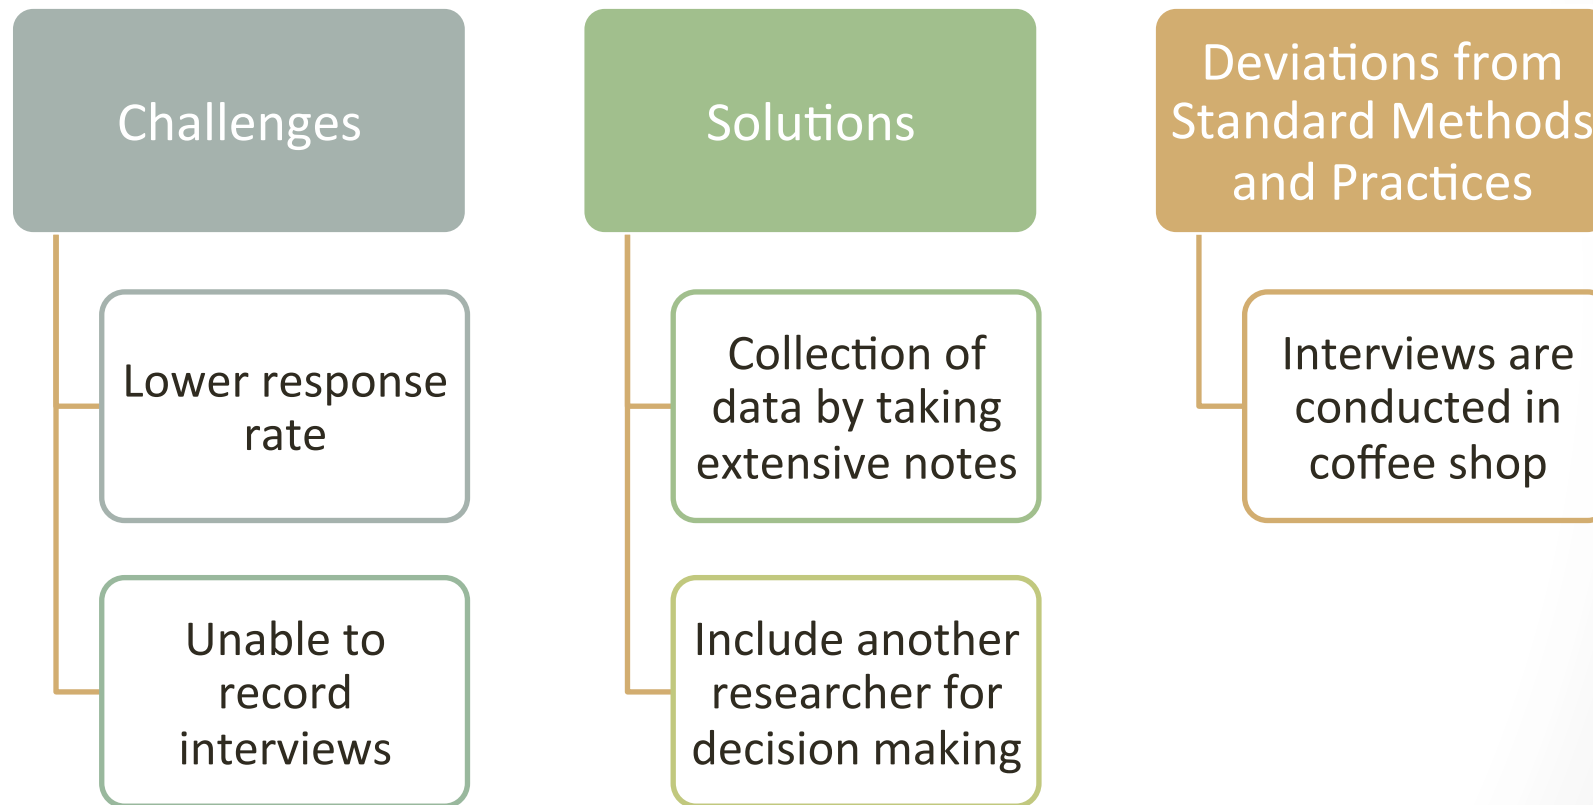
Challenges

Lower response rate

Unable to record interviews

Solutions

Collection of data by taking extensive notes

Include another researcher for decision making

Deviations from Standard Methods and Practices

Interviews are conducted in coffee shop